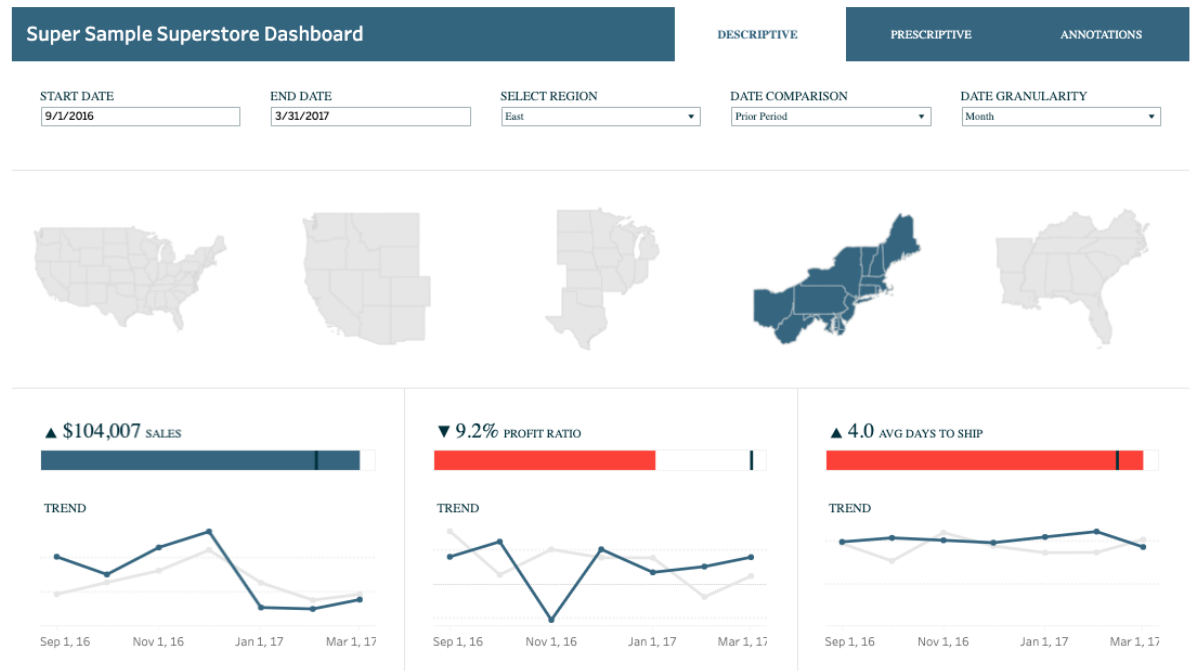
Super Sample Superstore Dashboard

DESCRIPTIVE

PRESCRIPTIVE

ANNOTATIONS

START DATE
9/1/2016

END DATE
3/31/2017

SELECT REGION
East

DATE COMPARISON
Prior Period

DATE GRANULARITY
Month

▲ \$104,007 SALES

TREND

Sep 1, 16 Nov 1, 16 Jan 1, 17 Mar 1, 17

▼ 9.2% PROFIT RATIO

TREND

Sep 1, 16 Nov 1, 16 Jan 1, 17 Mar 1, 17

▲ 4.0 AVG DAYS TO SHIP

TREND

Sep 1, 16 Nov 1, 16 Jan 1, 17 Mar 1, 17